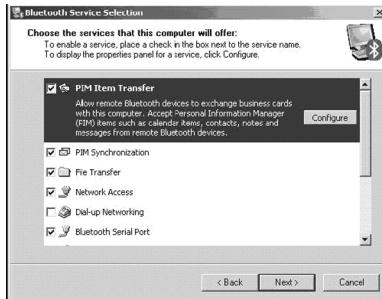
Bluetooth Service Selection

Choose the services that this computer will offer:
To enable a service, place a check in the box next to the service name.
To display the properties panel for a service, click Configure.

PIM Item Transfer
Allow remote Bluetooth devices to exchange business cards with this computer. Accept Personal Information Manager (PIM) items such as calendar items, contacts, notes and messages from remote Bluetooth devices.

Configure

PIM Synchronization

File Transfer

Network Access

Dial-up Networking

Bluetooth Serial Port

< Back

Next >

Cancel